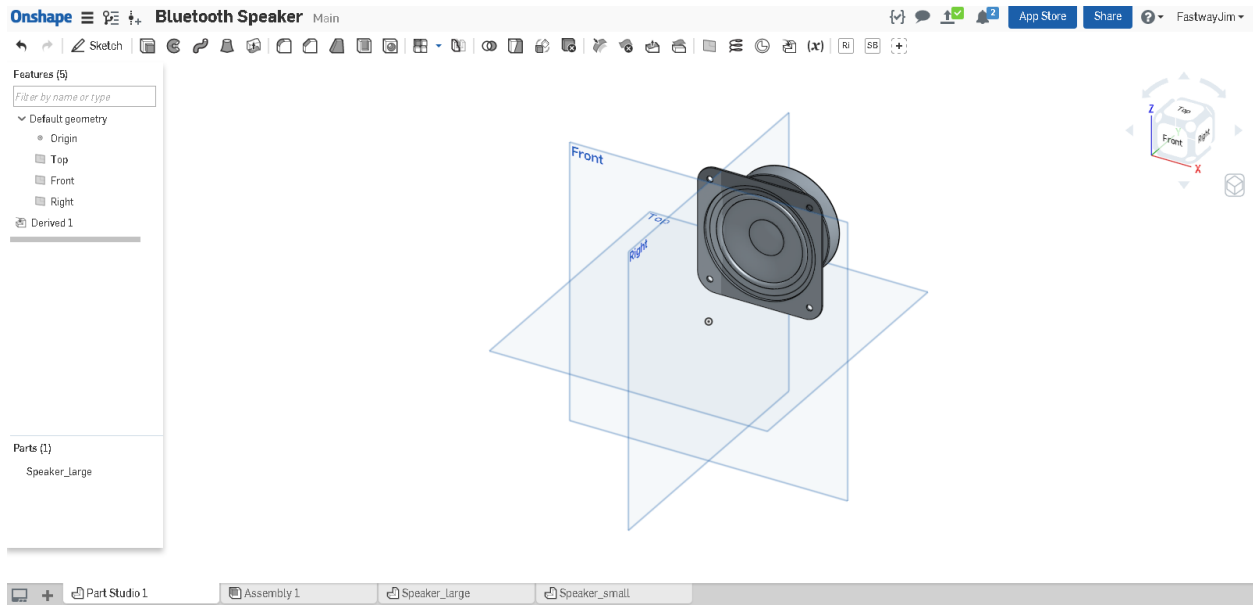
Onshape Bluetooth Speaker Main

{v} 2 App Store Share ? FastwayJim

Sketch (x) Ri SB

Features (5)

Filter by name or type

Default geometry

Origin

Top

Front

Right

Derived 1

Parts (1)

Speaker_large

Front

Top

Right

Z

Top

Front

Right

X

Part Studio 1 Assembly 1 Speaker_large Speaker_small